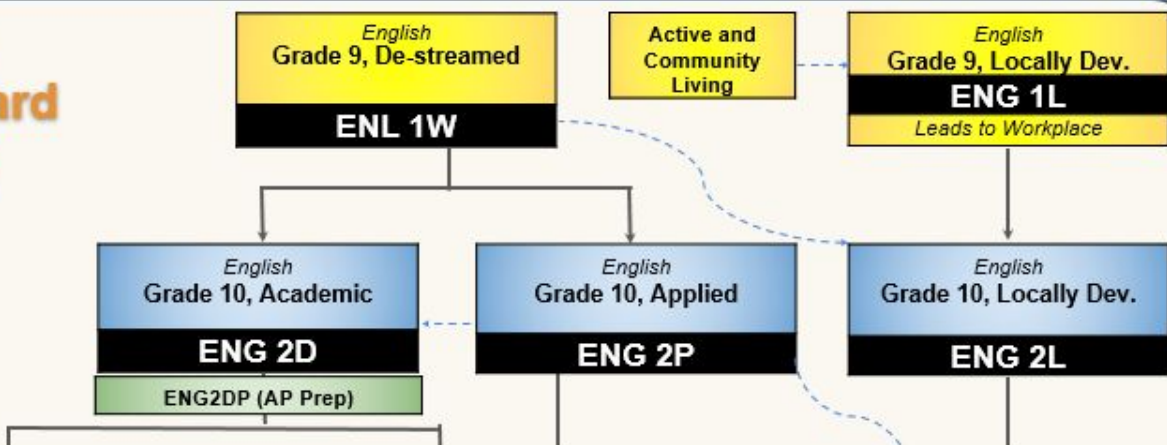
ard

English
Grade 9, De-streamed
ENL 1W

Active and Community Living

English
Grade 9, Locally Dev.
ENG 1L
Leads to Workplace

English
Grade 10, Academic
ENG 2D
ENG2DP (AP Prep)

English
Grade 10, Applied
ENG 2P

English
Grade 10, Locally Dev.
ENG 2L